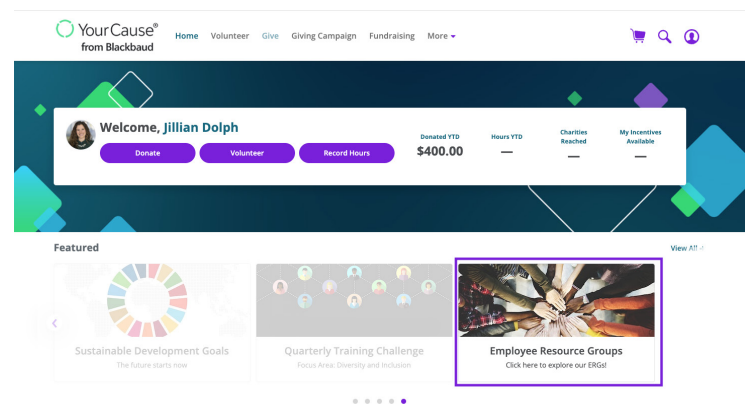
YourCause®
from Blackbaud

Home Volunteer Give Giving Campaign Fundraising More

Welcome, Jillian Dolph

Donate Volunteer Record Hours

Donated YTD
$400.00

Hours YTD
—

Charities Reached
—

My Incentives Available
—

Featured

View All

Sustainable Development Goals
The future starts now

Quarterly Training Challenge
Focus Area: Diversity and Inclusion

Employee Resource Groups
Click here to explore our ERGs!